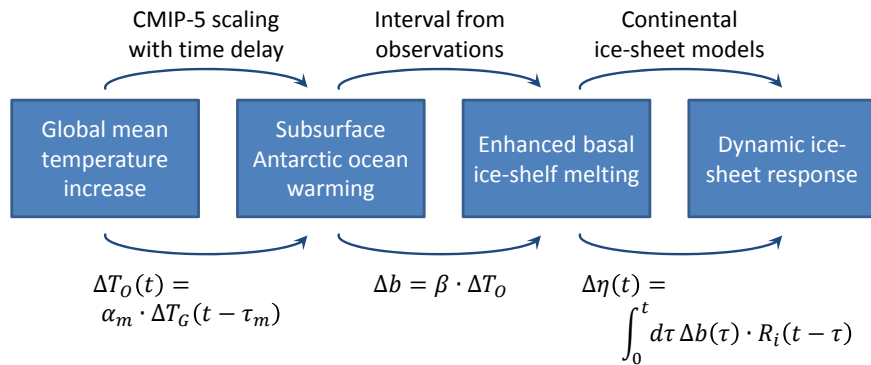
CMIP-5 scaling with time delay

Interval from observations

Continental ice-sheet models

Global mean temperature increase

Subsurface Antarctic ocean warming

Enhanced basal ice-shelf melting

Dynamic ice-sheet response

$\Delta T_O(t) = \alpha_m \cdot \Delta T_G(t - \tau_m)$

$\Delta b = \beta \cdot \Delta T_O$

$\Delta \eta(t) = \int_0^t d\tau \, \Delta b(\tau) \cdot R_i(t - \tau)$